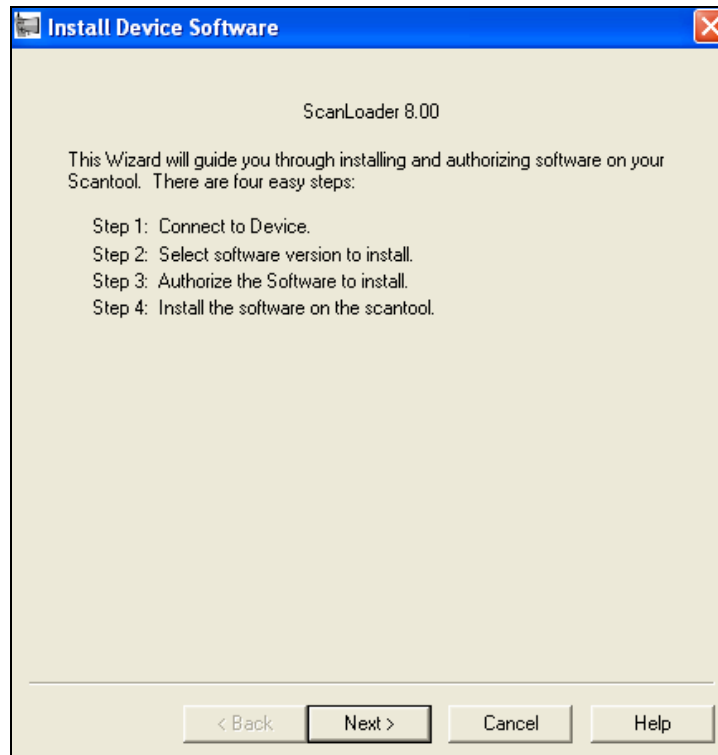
Install Device Software

ScanLoader 8.00

This Wizard will guide you through installing and authorizing software on your Scantool. There are four easy steps:

Step 1: Connect to Device.
Step 2: Select software version to install.
Step 3: Authorize the Software to install.
Step 4: Install the software on the scantool.

< Back
Next >
Cancel
Help